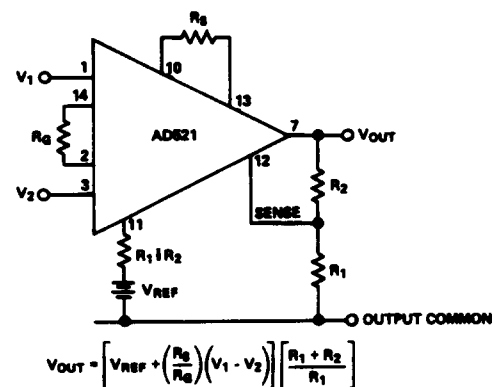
$R_S$

$V_1$ 1 10 13

14

$R_G$ AD521 7 $V_{OUT}$

2 12

$V_2$ 3 $R_2$

SENSE

11

$R_1 \| R_2$ $R_1$

$V_{REF}$

OUTPUT COMMON

$V_{OUT} = \left[V_{REF} + \left(\frac{R_S}{R_G}\right)\left(V_1 - V_2\right)\right]\left[\frac{R_1 + R_2}{R_1}\right]$